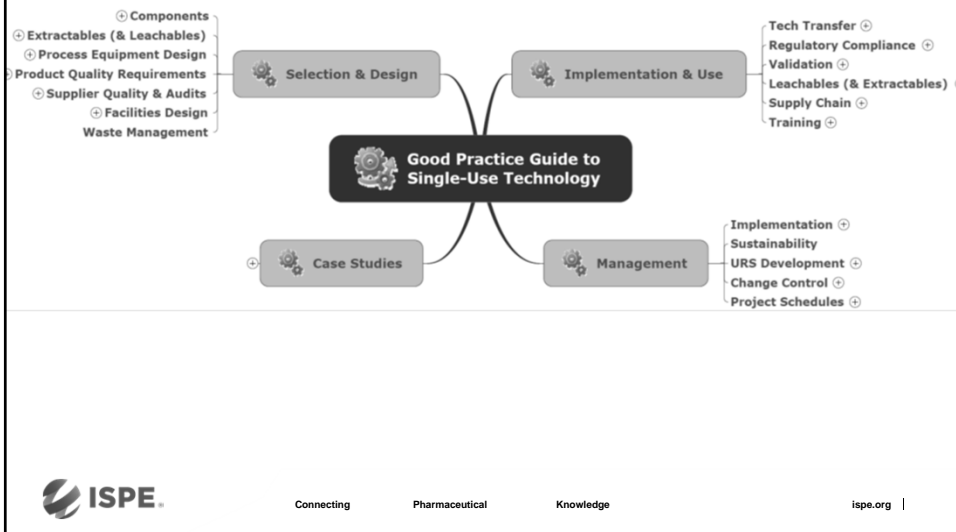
Good Practice Guide to Single-Use Technology

Selection & Design

Components
Extractables (& Leachables)
Process Equipment Design
Product Quality Requirements
Supplier Quality & Audits
Facilities Design
Waste Management

Implementation & Use

Tech Transfer
Regulatory Compliance
Validation
Leachables (& Extractables)
Supply Chain
Training

Case Studies

Management

Implementation
Sustainability
URS Development
Change Control
Project Schedules

ISPE.

Connecting Pharmaceutical Knowledge

ispe.org